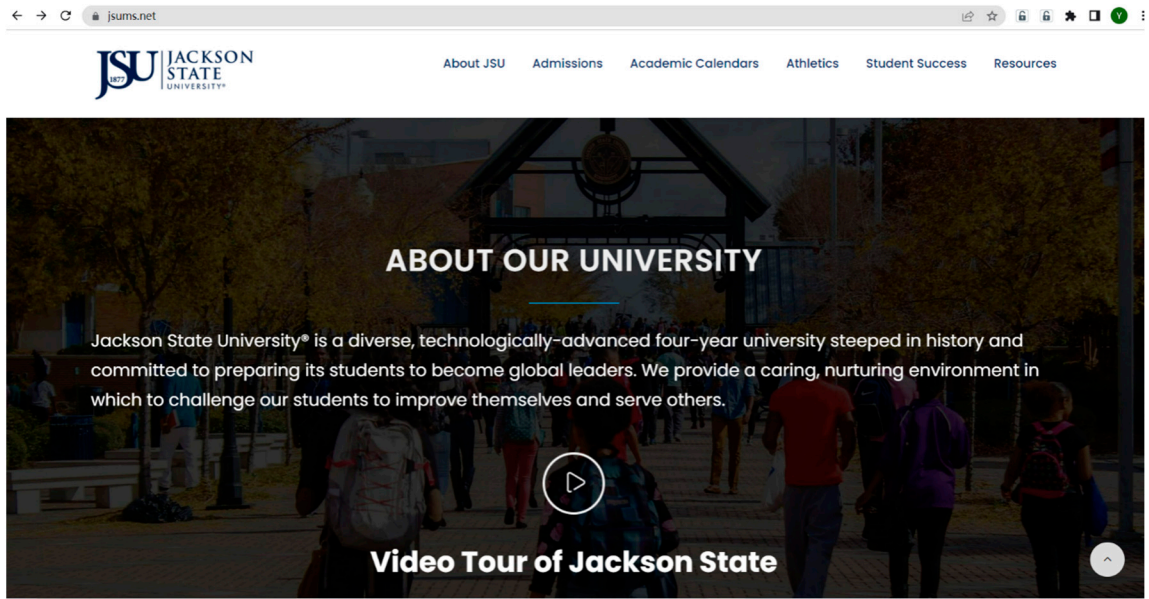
jsums.net

Y

JSU 1877 JACKSON STATE UNIVERSITY®

About JSU Admissions Academic Calendars Athletics Student Success Resources

ABOUT OUR UNIVERSITY

Jackson State University® is a diverse, technologically-advanced four-year university steeped in history and committed to preparing its students to become global leaders. We provide a caring, nurturing environment in which to challenge our students to improve themselves and serve others.

Video Tour of Jackson State